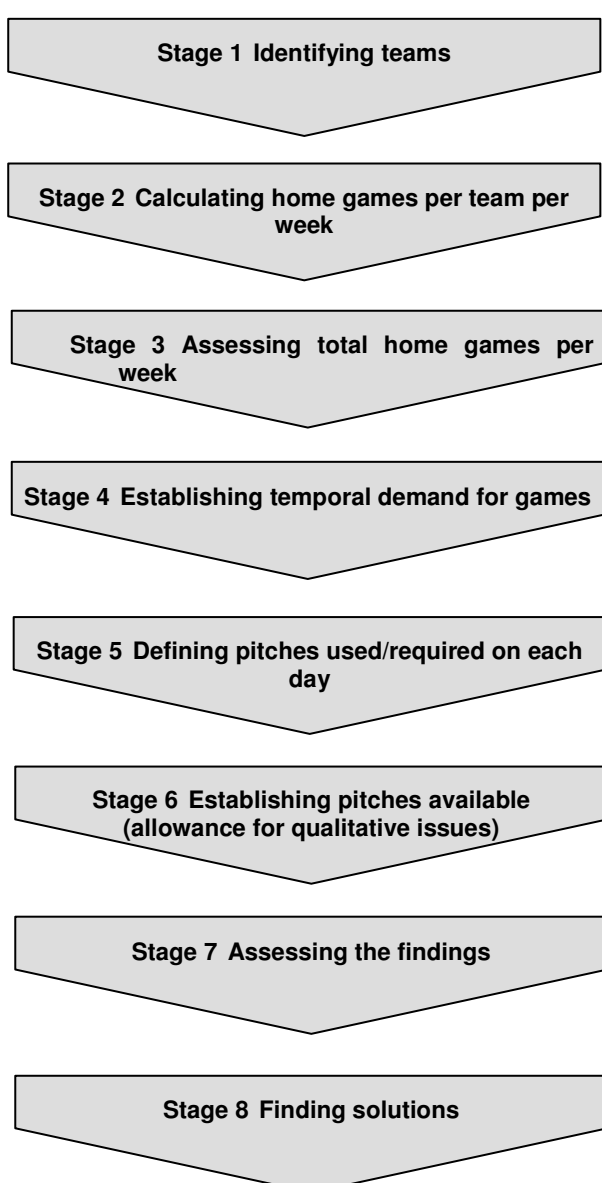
Stage 1 Identifying teams

Stage 2 Calculating home games per team per week

Stage 3 Assessing total home games per week

Stage 4 Establishing temporal demand for games

Stage 5 Defining pitches used/required on each day

Stage 6 Establishing pitches available (allowance for qualitative issues)

Stage 7 Assessing the findings

Stage 8 Finding solutions